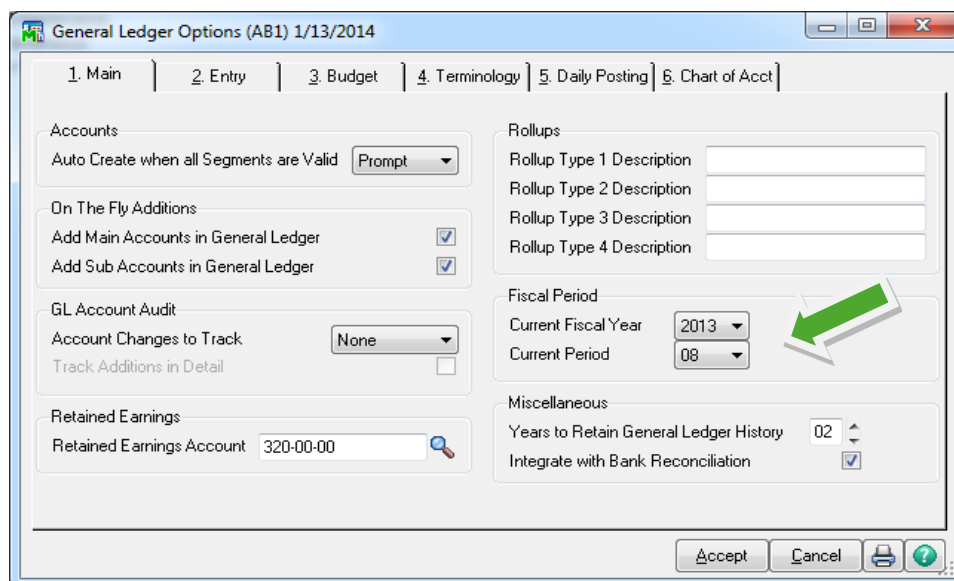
General Ledger Options (AB1) 1/13/2014

1. Main | 2. Entry | 3. Budget | 4. Terminology | 5. Daily Posting | 6. Chart of Acct

Accounts
Auto Create when all Segments are Valid Prompt

On The Fly Additions
Add Main Accounts in General Ledger
Add Sub Accounts in General Ledger

GL Account Audit
Account Changes to Track None
Track Additions in Detail

Retained Earnings
Retained Earnings Account 320-00-00

Rollups
Rollup Type 1 Description
Rollup Type 2 Description
Rollup Type 3 Description
Rollup Type 4 Description

Fiscal Period
Current Fiscal Year 2013
Current Period 08

Miscellaneous
Years to Retain General Ledger History 02
Integrate with Bank Reconciliation

Accept Cancel